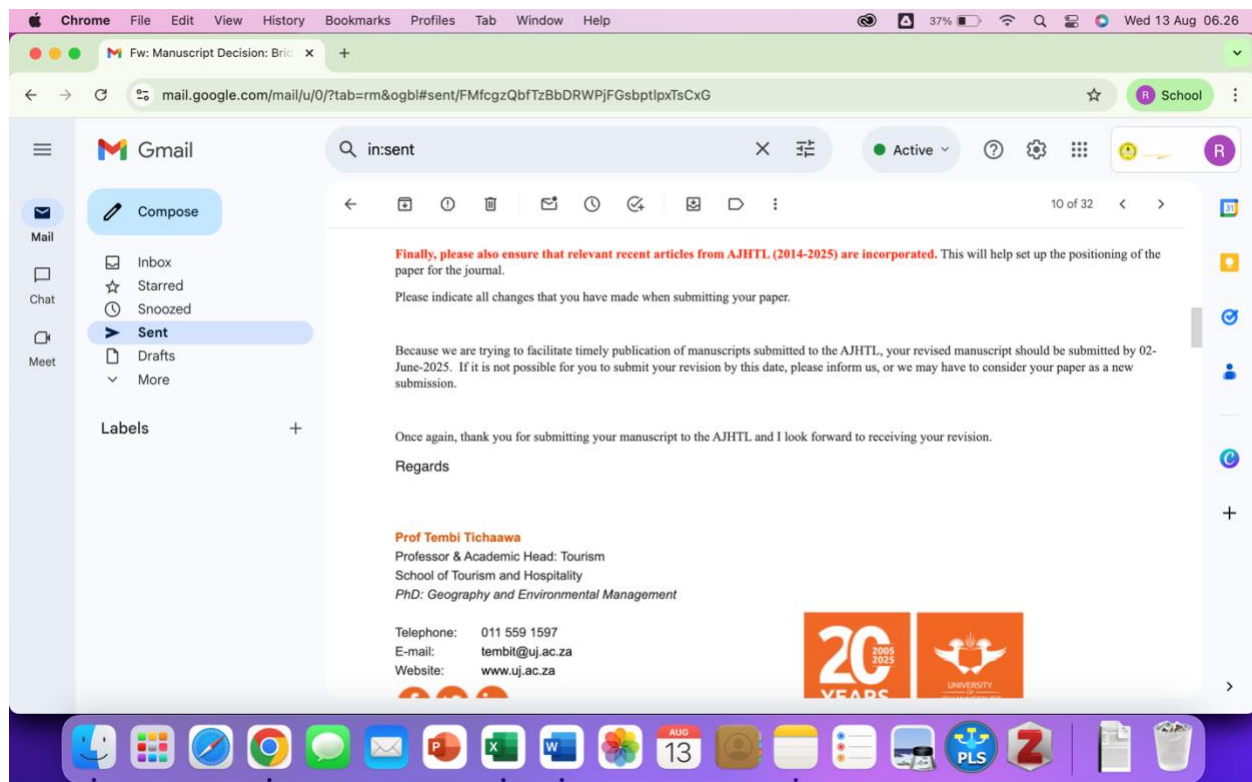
Chrome File Edit View History Bookmarks Profiles Tab Window Help 37% Wed 13 Aug 06.26

Fw: Manuscript Decision: Bri

mail.google.com/mail/u/0/?tab=rm&ogbl#sent/FMfcgzQbfTzBbDRWPjFGsbptlpxTsCxG

School

Gmail

in:sent

Active

Mail
Chat
Meet

Compose

Inbox
Starred
Snoozed
Sent
Drafts
More

Labels

10 of 32

Finally, please also ensure that relevant recent articles from AJHTL (2014-2025) are incorporated. This will help set up the positioning of the paper for the journal.

Please indicate all changes that you have made when submitting your paper.

Because we are trying to facilitate timely publication of manuscripts submitted to the AJHTL, your revised manuscript should be submitted by 02-June-2025. If it is not possible for you to submit your revision by this date, please inform us, or we may have to consider your paper as a new submission.

Once again, thank you for submitting your manuscript to the AJHTL and I look forward to receiving your revision.

Regards

Prof Tembi Tichaawa
Professor & Academic Head: Tourism
School of Tourism and Hospitality
PhD: Geography and Environmental Management

Telephone: 011 559 1597
E-mail: tembit@uj.ac.za
Website: www.uj.ac.za

20 2005 2025 YEARS

UNIVERSITY

AUG 13

PLS